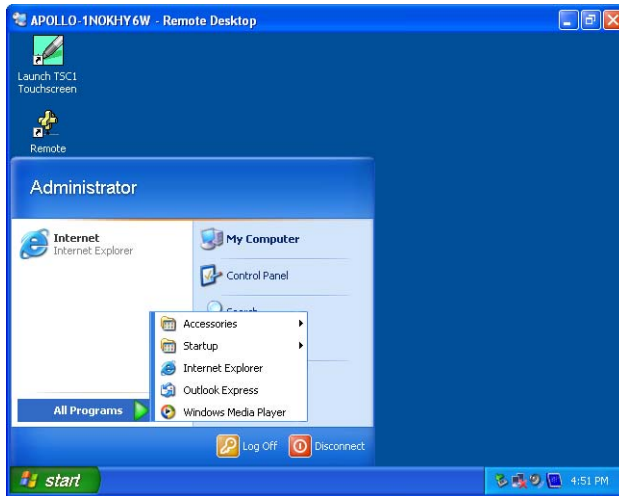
APOLLO-1NOKHY6W - Remote Desktop

Launch TSC1 Touchscreen

Remote

Administrator

Internet
Internet Explorer

My Computer

Control Panel

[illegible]

Accessories

Startup

Internet Explorer

Outlook Express

Windows Media Player

All Programs

Log Off

Disconnect

start

4:51 PM